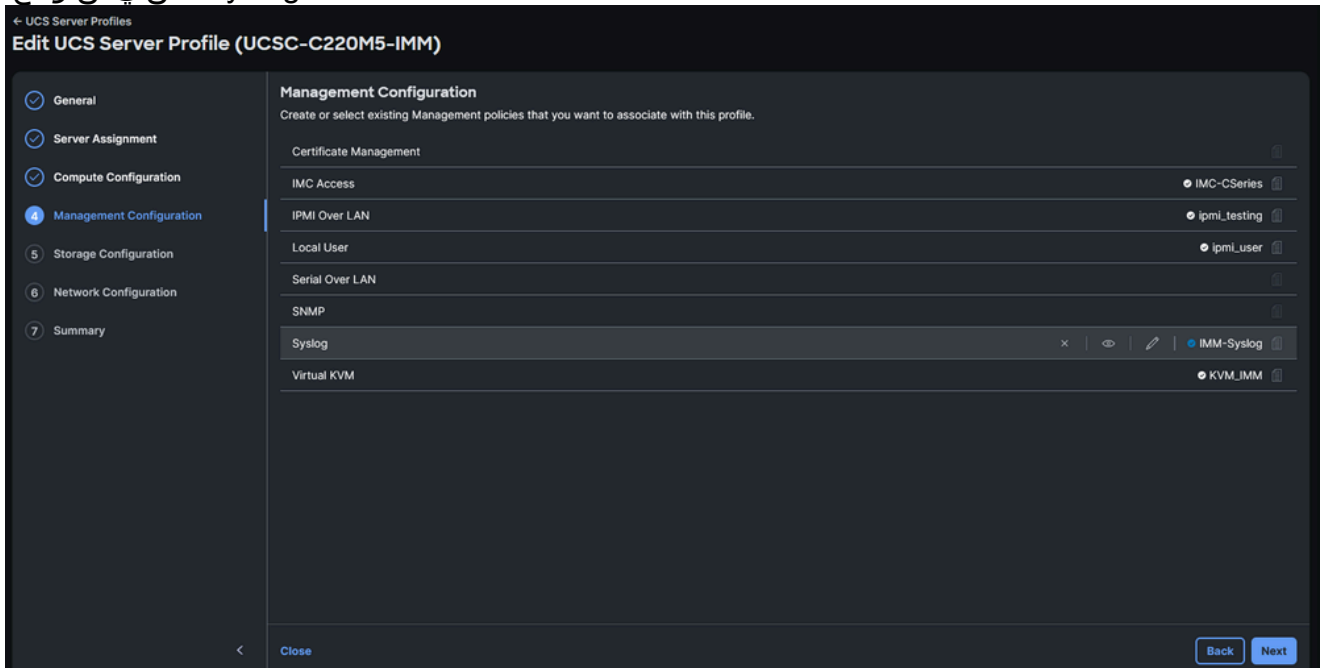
← UCS Server Profiles
Edit UCS Server Profile (UCSC-C220M5-IMM)

General
Server Assignment
Compute Configuration
4 Management Configuration
5 Storage Configuration
6 Network Configuration
7 Summary

Management Configuration
Create or select existing Management policies that you want to associate with this profile.

Certificate Management
IMC Access IMC-CSeries
IPMI Over LAN ipmi_testing
Local User ipmi_user
Serial Over LAN
SNMP
Syslog IMM-Syslog
Virtual KVM KVM_IMM

Close
Back Next